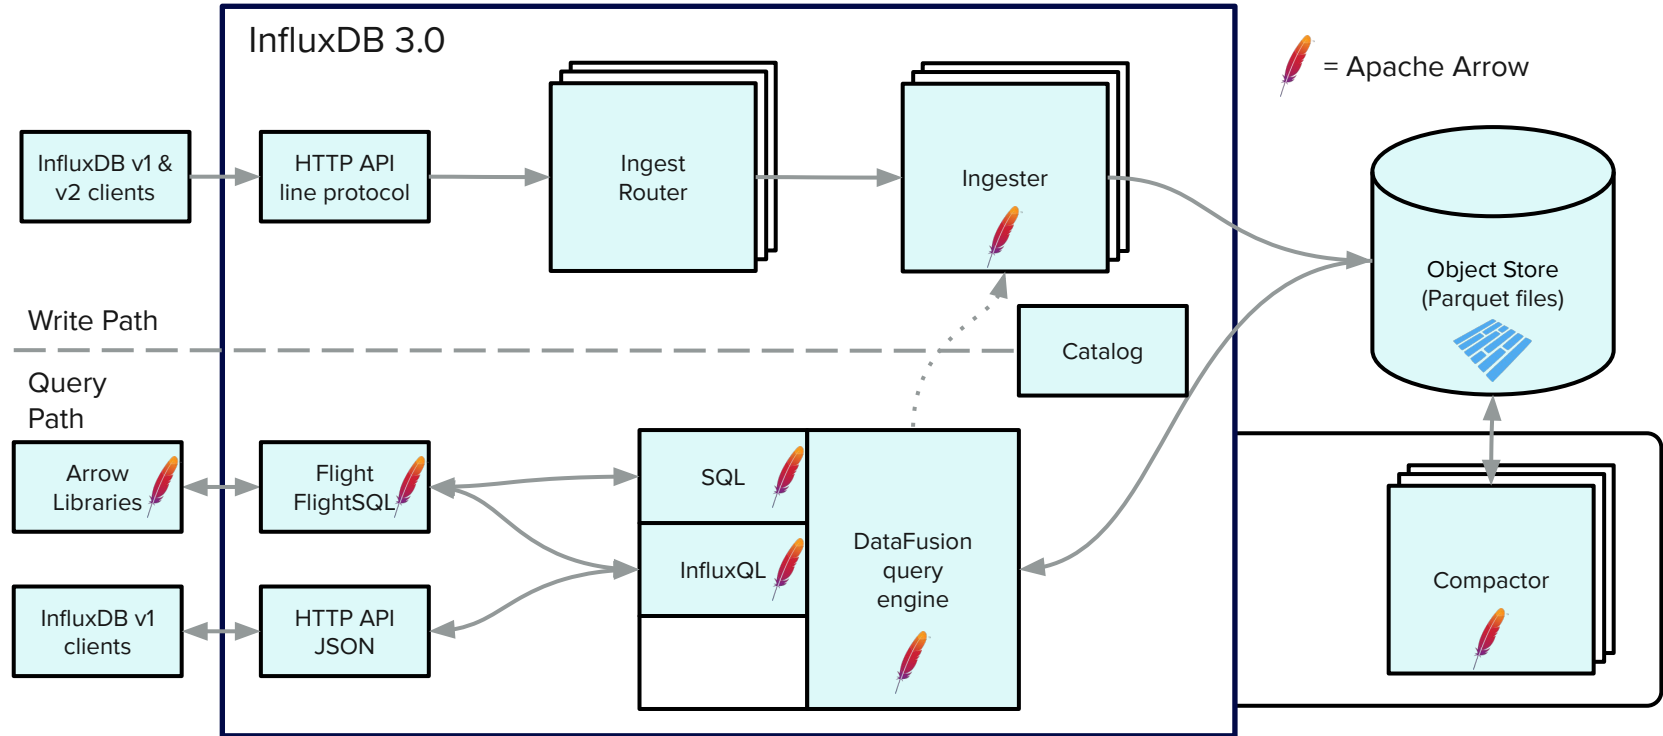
InfluxDB 3.0

= Apache Arrow

InfluxDB v1 & v2 clients

HTTP API line protocol

Ingest Router

Ingester

Object Store (Parquet files)

Write Path

Catalog

Query Path

Arrow Libraries

Flight FlightSQL

SQL

InfluxQL

DataFusion query engine

InfluxDB v1 clients

HTTP API JSON

Compactor